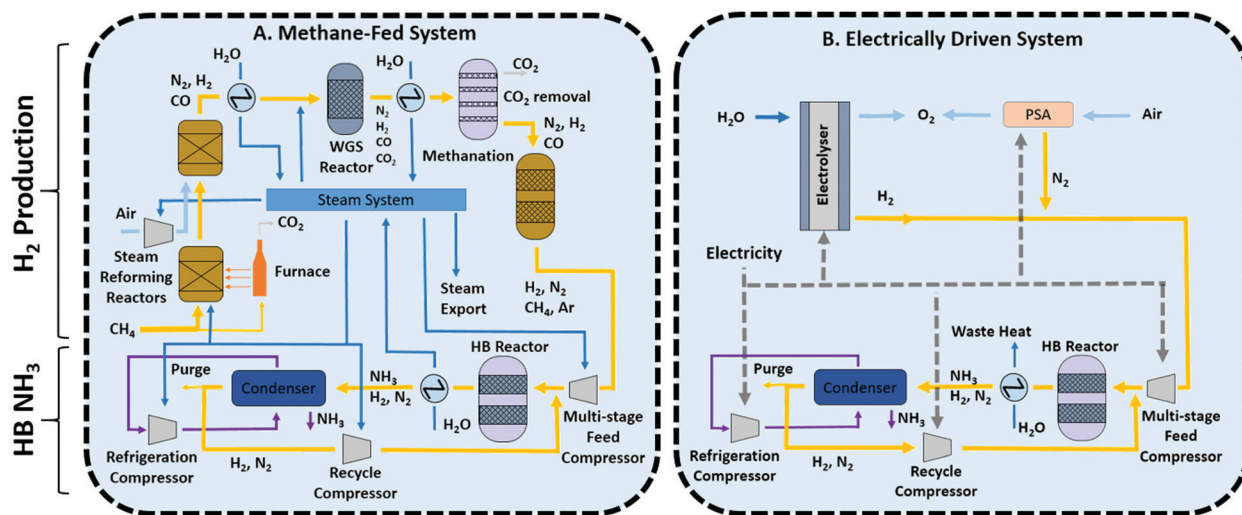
$H_2$ Production

HB $NH_3$

A. Methane-Fed System

$H_2O$

$N_2$, $H_2$
CO

WGS Reactor

$H_2O$

$N_2$
$H_2$
CO
$CO_2$

$CO_2$

$CO_2$ removal

Methanation

$N_2$, $H_2$
CO

Steam System

Air

$CO_2$

Steam Reforming Reactors

Furnace

Steam Export

$H_2$, $N_2$
$CH_4$, Ar

$CH_4$

Purge

Condenser

$NH_3$
$H_2$, $N_2$

HB Reactor

$NH_3$

$H_2O$

Refrigeration Compressor

$H_2$, $N_2$

Recycle Compressor

Multi-stage Feed Compressor

B. Electrically Driven System

$H_2O$

Electrolyser

$O_2$

PSA

Air

$N_2$

$H_2$

Electricity

Waste Heat

HB Reactor

Purge

Condenser

$NH_3$
$H_2$, $N_2$

$NH_3$

$H_2O$

Refrigeration Compressor

$H_2$, $N_2$

Recycle Compressor

Multi-stage Feed Compressor